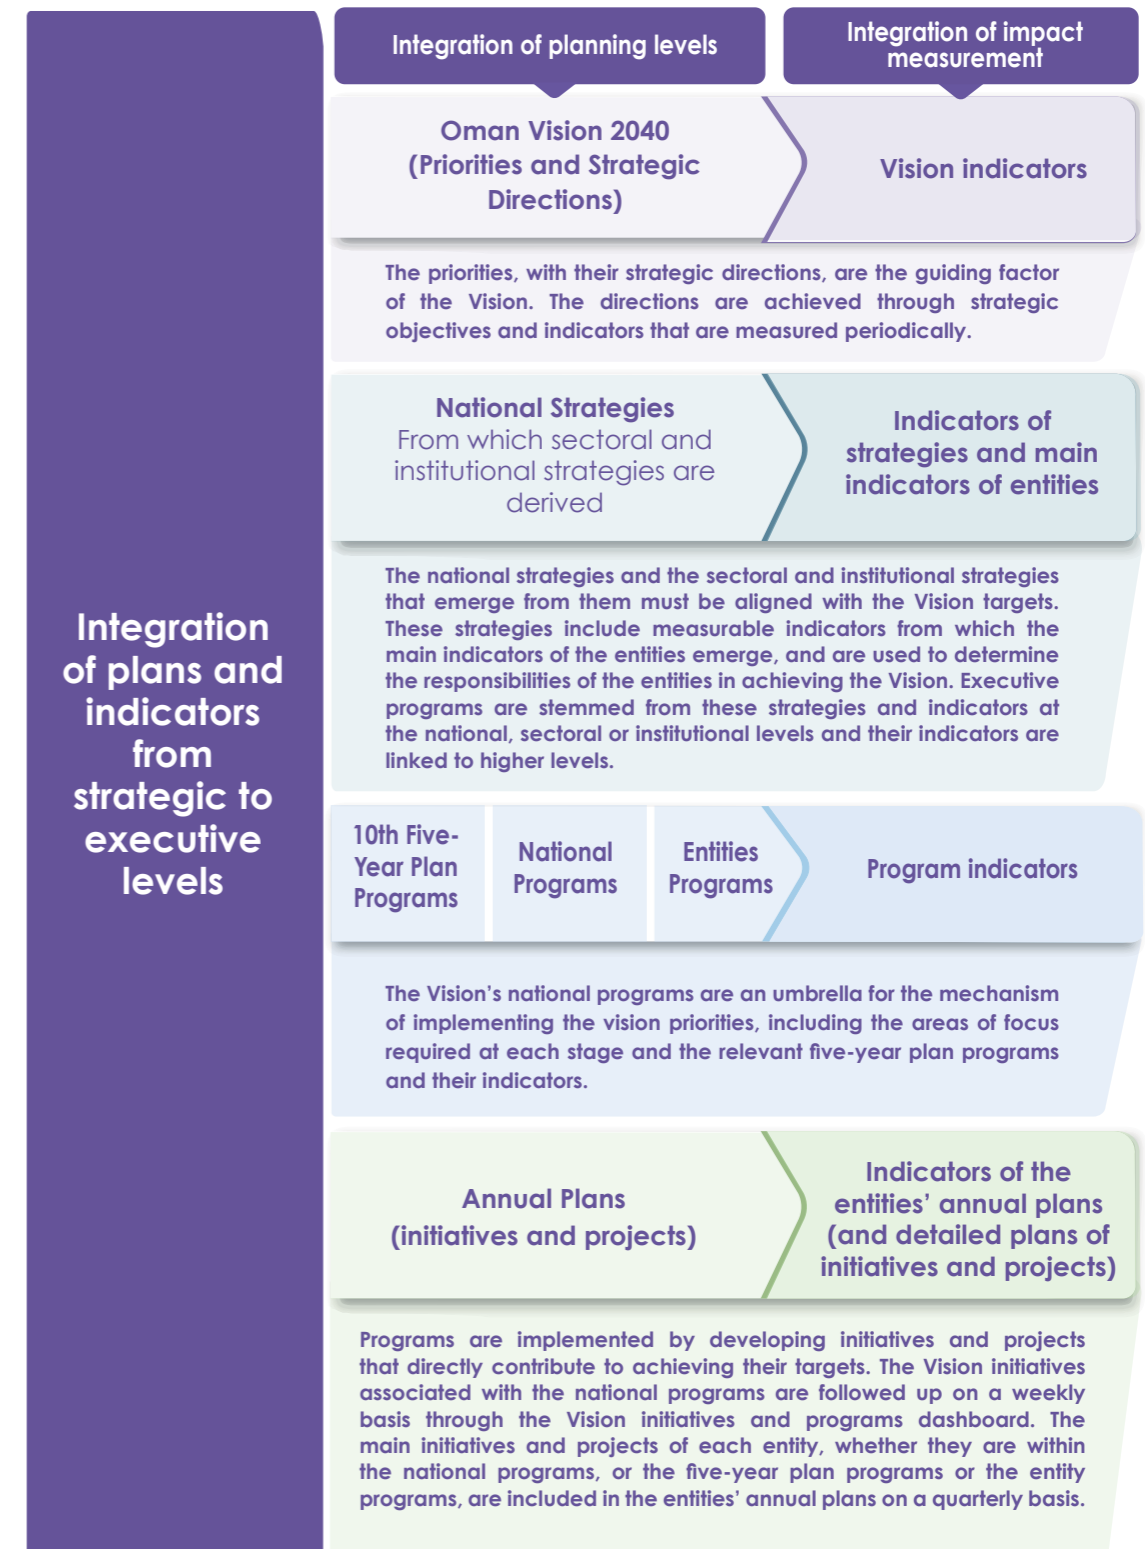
Integration of plans and indicators from strategic to executive levels

Integration of planning levels

Integration of impact measurement

Oman Vision 2040 (Priorities and Strategic Directions)

Vision indicators

The priorities, with their strategic directions, are the guiding factor of the Vision. The directions are achieved through strategic objectives and indicators that are measured periodically.

National Strategies
From which sectoral and institutional strategies are derived

Indicators of strategies and main indicators of entities

The national strategies and the sectoral and institutional strategies that emerge from them must be aligned with the Vision targets. These strategies include measurable indicators from which the main indicators of the entities emerge, and are used to determine the responsibilities of the entities in achieving the Vision. Executive programs are stemmed from these strategies and indicators at the national, sectoral or institutional levels and their indicators are linked to higher levels.

10th Five-Year Plan Programs

National Programs

Entities Programs

Program indicators

The Vision's national programs are an umbrella for the mechanism of implementing the vision priorities, including the areas of focus required at each stage and the relevant five-year plan programs and their indicators.

Annual Plans (initiatives and projects)

Indicators of the entities' annual plans (and detailed plans of initiatives and projects)

Programs are implemented by developing initiatives and projects that directly contribute to achieving their targets. The Vision initiatives associated with the national programs are followed up on a weekly basis through the Vision initiatives and programs dashboard. The main initiatives and projects of each entity, whether they are within the national programs, or the five-year plan programs or the entity programs, are included in the entities' annual plans on a quarterly basis.